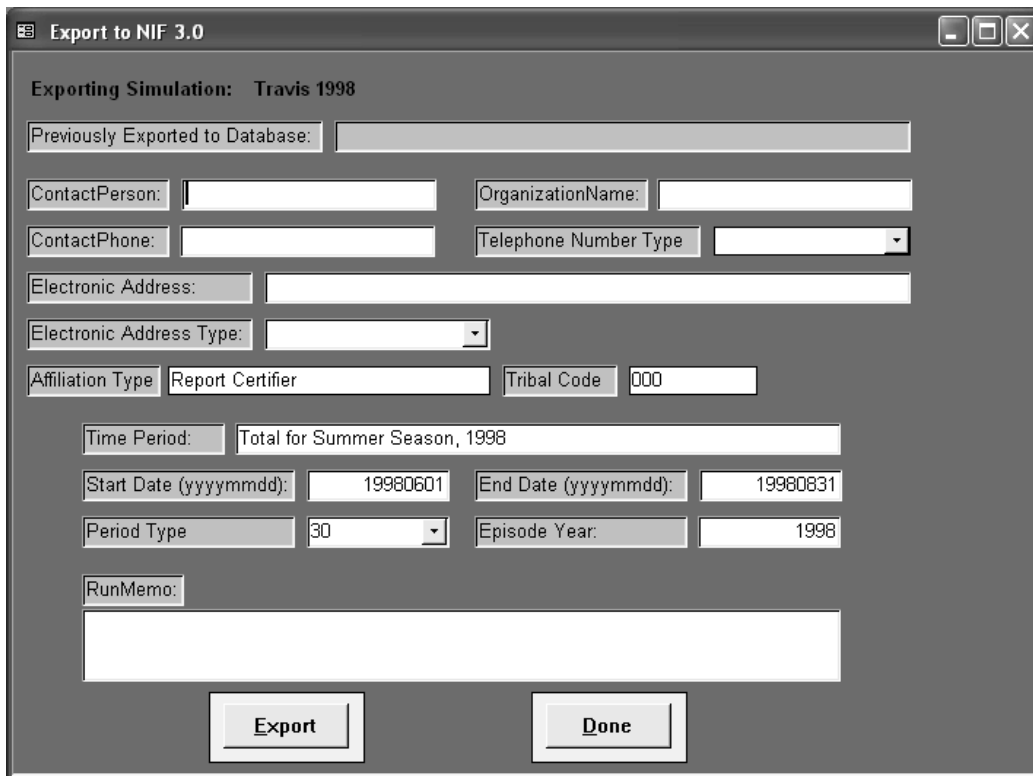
Export to NIF 3.0

Exporting Simulation: Travis 1998

Previously Exported to Database:

ContactPerson:

OrganizationName:

ContactPhone:

Telephone Number Type

Electronic Address:

Electronic Address Type:

Affiliation Type Report Certifier

Tribal Code 000

Time Period: Total for Summer Season, 1998

Start Date (yyyymmdd): 19980601

End Date (yyyymmdd): 19980831

Period Type 30

Episode Year: 1998

RunMemo:

Export

Done